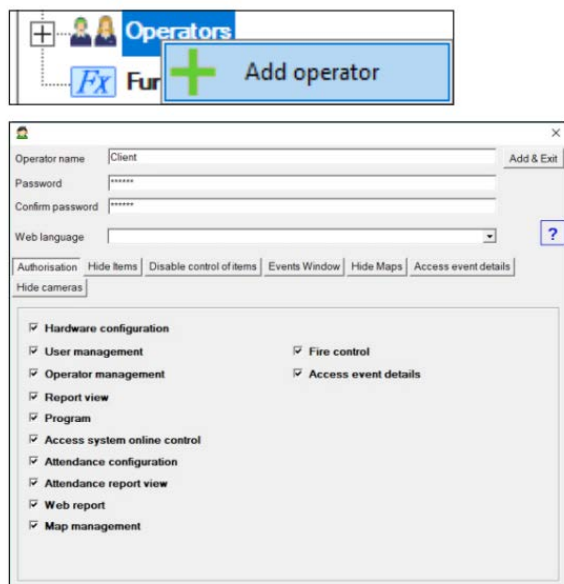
Operators
Fx Fur
Add operator

×
Operator name Client
Add & Exit
Password ******
Confirm password ******
Web language
?
Authorisation
Hide Items
Disable control of items
Events Window
Hide Maps
Access event details
Hide cameras

☑ Hardware configuration
☑ User management
☑ Operator management
☑ Report view
☑ Program
☑ Access system online control
☑ Attendance configuration
☑ Attendance report view
☑ Web report
☑ Map management

☑ Fire control
☑ Access event details